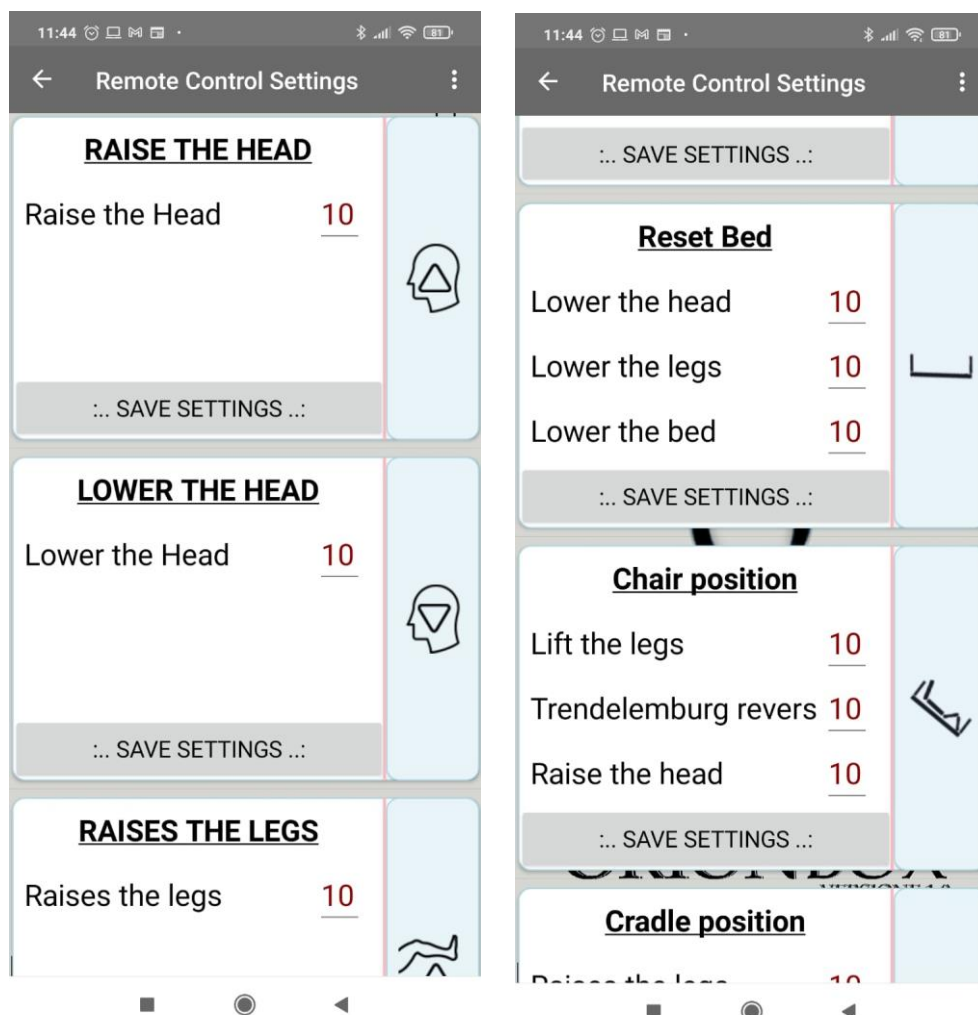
11:44 81

Remote Control Settings

RAISE THE HEAD

Raise the Head 10

:.. SAVE SETTINGS ..:

LOWER THE HEAD

Lower the Head 10

:.. SAVE SETTINGS ..:

RAISES THE LEGS

Raises the legs 10

11:44 81

Remote Control Settings

:.. SAVE SETTINGS ..:

Reset Bed

Lower the head 10

Lower the legs 10

Lower the bed 10

:.. SAVE SETTINGS ..:

Chair position

Lift the legs 10

Trendelemburg revers 10

Raise the head 10

:.. SAVE SETTINGS ..:

Cradle position

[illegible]